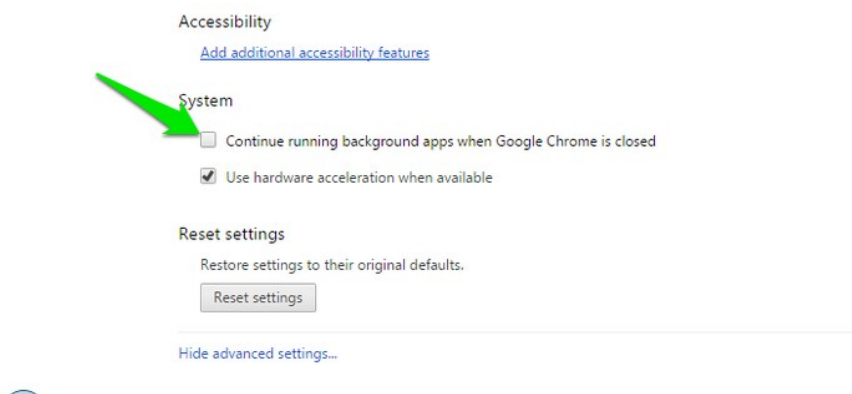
Accessibility

Add additional accessibility features

System

Continue running background apps when Google Chrome is closed

Use hardware acceleration when available

Reset settings

Restore settings to their original defaults.

Reset settings

Hide advanced settings...